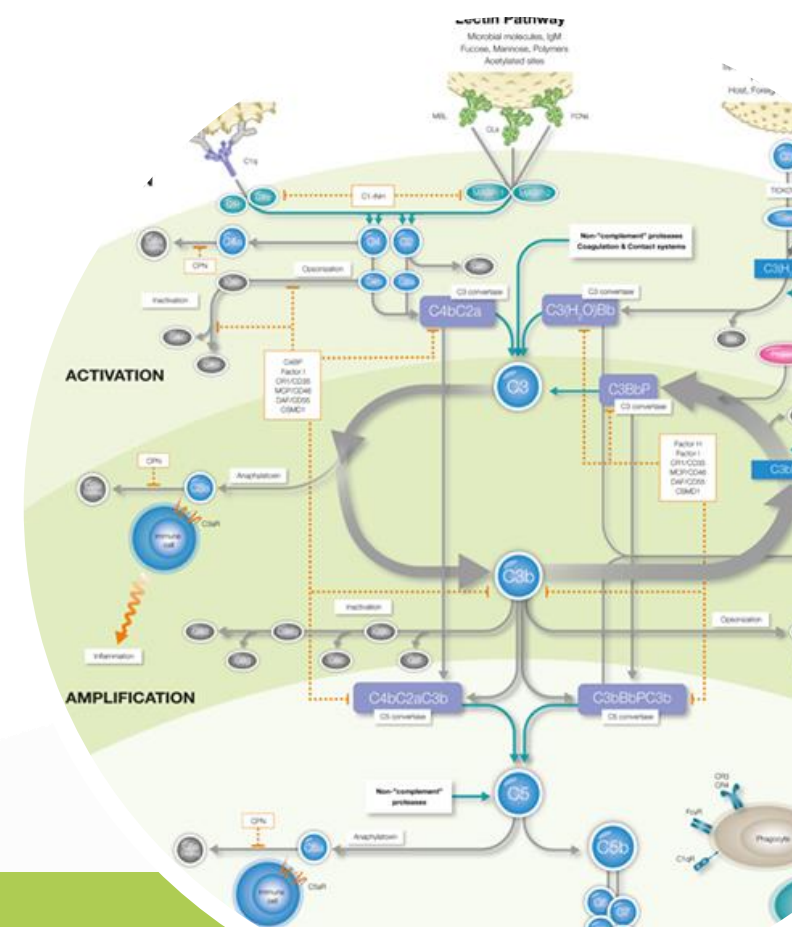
Lectin Pathway
Microbial molecules, IgM
Fucose, Mannose, Polymers
Acetylated sites

Host, Foreig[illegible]

MBL
CLs
FCNs
C1q
C1-INH
Non-"complement" proteases
Coagulation & Contact systems
C4
C2
C3(H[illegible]
CPN
Opsonization
C3 convertase
C3 convertase
Inactivation
C4bC2a
$C3(H_2O)Bb$
C4BP
Factor I
CR1/CD35
MCP/CD46
DAF/CD55
CSMD1
ACTIVATION
C3
C3bBP
C3 convertase
Factor H
Factor I
CR1/CD35
MCP/CD46
DAF/CD55
CSMD1
C3b
CPN
Anaphylatoxin
C3aR
Immune cell
Inflammation
C3b
Inactivation
Opsonization
AMPLIFICATION
C4bC2aC3b
C5 convertase
C3bBbPC3b
C5 convertase
Non-"complement" proteases
C5
CR3
CR4
FcγR
C1qR
Phagocyte
CPN
Anaphylatoxin
C5aR
Immune cell
C5b